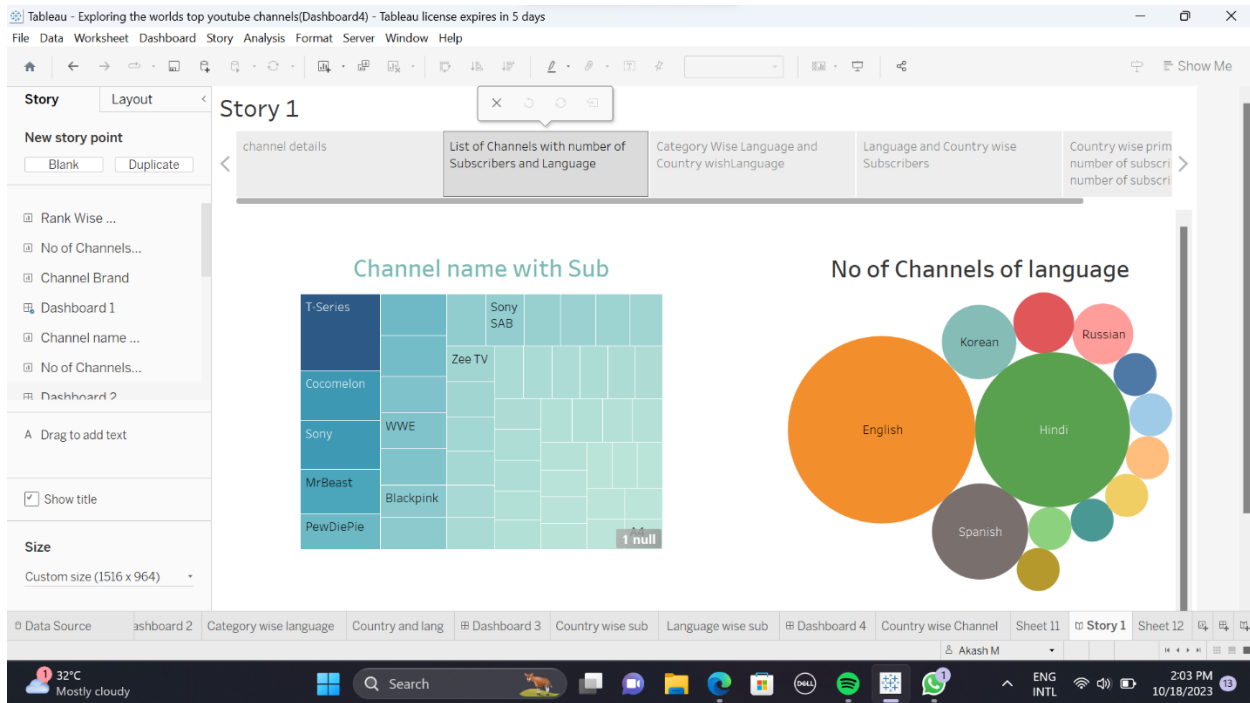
Tableau - Exploring the worlds top youtube channels(Dashboard4) - Tableau license expires in 5 days
File Data Worksheet Dashboard Story Analysis Format Server Window Help

Show Me

Story Layout

New story point
Blank Duplicate

Rank Wise ...
No of Channels...
Channel Brand
Dashboard 1
Channel name ...
No of Channels...
Dashboard 2

Drag to add text

Show title

Size
Custom size (1516 x 964)

Story 1

channel details
List of Channels with number of Subscribers and Language
Category Wise Language and Country wishLanguage
Language and Country wise Subscribers
Country wise prim number of subscri number of subscri

Channel name with Sub

T-Series
Cocomelon
Sony
MrBeast
PewDiePie
WWE
Blackpink
Sony SAB
Zee TV
1 null

No of Channels of language

Korean
Russian
English
Hindi
Spanish

Data Source | ashboard 2 | Category wise language | Country and lang | Dashboard 3 | Country wise sub | Language wise sub | Dashboard 4 | Country wise Channel | Sheet 11 | Story 1 | Sheet 12

Akash M

32°C
Mostly cloudy
Search
ENG INTL
2:03 PM
10/18/2023
13